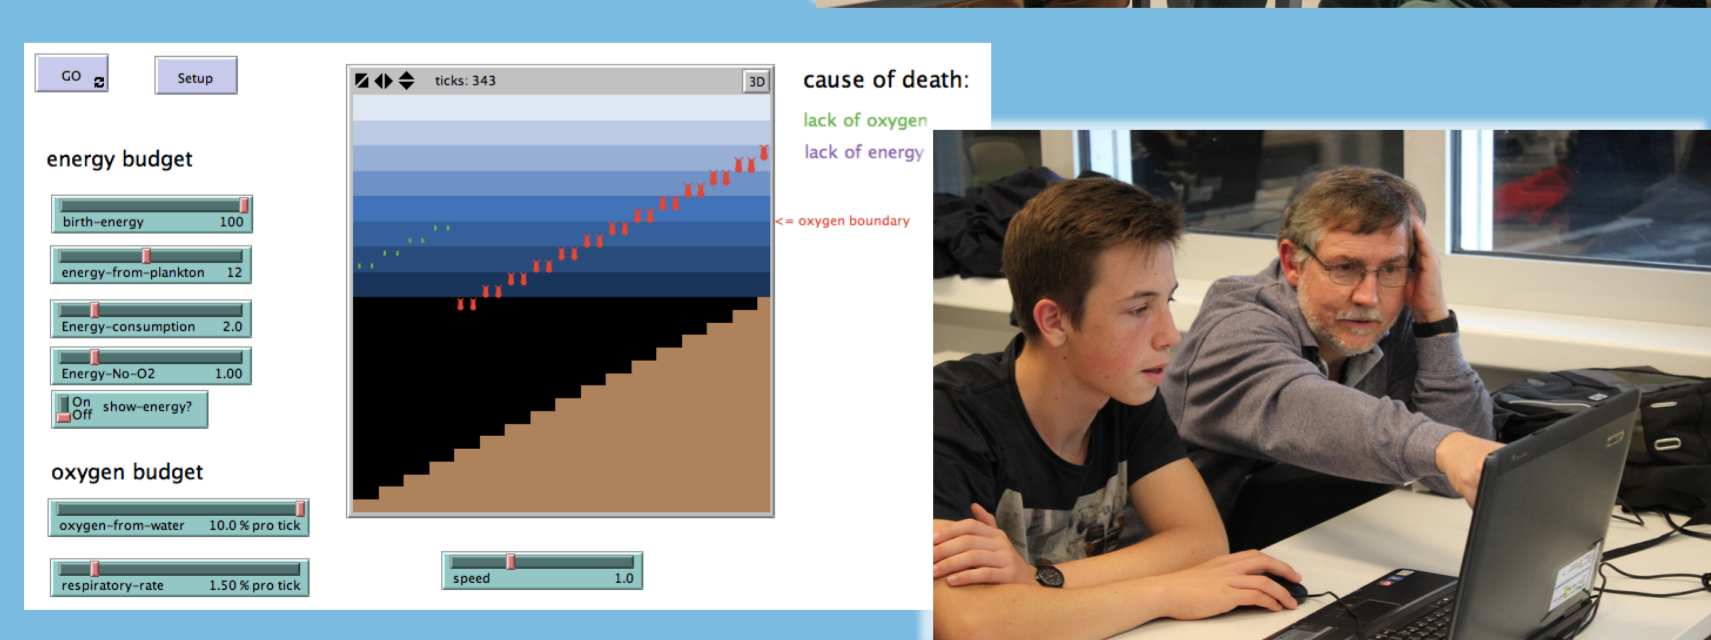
GO

Setup

energy budget

birth-energy 100

energy-from-plankton 12

Energy-consumption 2.0

Energy-No-O2 1.00

On Off show-energy?

oxygen budget

oxygen-from-water 10.0 % pro tick

respiratory-rate 1.50 % pro tick

ticks: 343

3D

speed 1.0

cause of death:

lack of oxygen

lack of energy

<= oxygen boundary